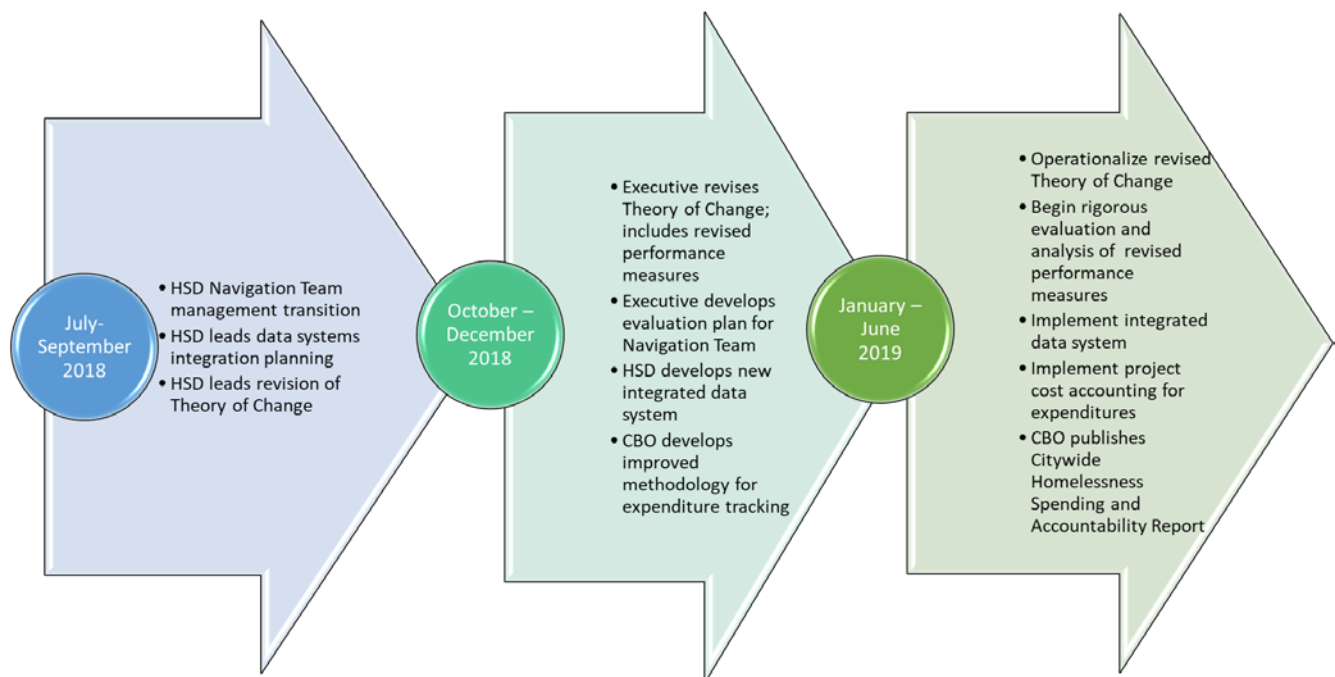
July-September 2018

• HSD Navigation Team management transition
• HSD leads data systems integration planning
• HSD leads revision of Theory of Change

October – December 2018

• Executive revises Theory of Change; includes revised performance measures
• Executive develops evaluation plan for Navigation Team
• HSD develops new integrated data system
• CBO develops improved methodology for expenditure tracking

January – June 2019

• Operationalize revised Theory of Change
• Begin rigorous evaluation and analysis of revised performance measures
• Implement integrated data system
• Implement project cost accounting for expenditures
• CBO publishes Citywide Homelessness Spending and Accountability Report